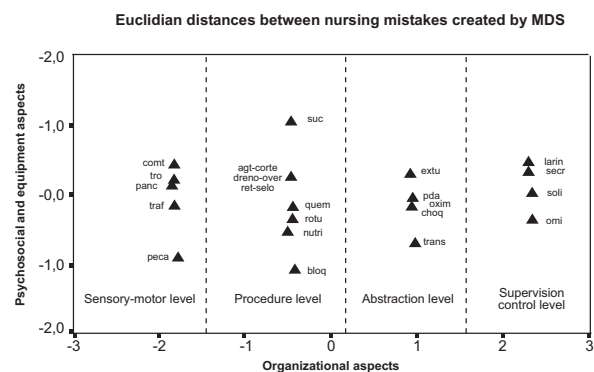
Euclidian distances between nursing mistakes created by MDS

Psychosocial and equipment aspects

-2,0
-1,0
-0,0
1,0
2,0

comt
tro
panc
traf
peca

suc
agt-corte
dreno-over
ret-selo
quem
rotu
nutri
bloq

extu
pda
oxim
choq
trans

larin
secr
soli
omi

Sensory-motor level
Procedure level
Abstraction level
Supervision control level

-3
-2
-1
0
1
2
3

Organizational aspects